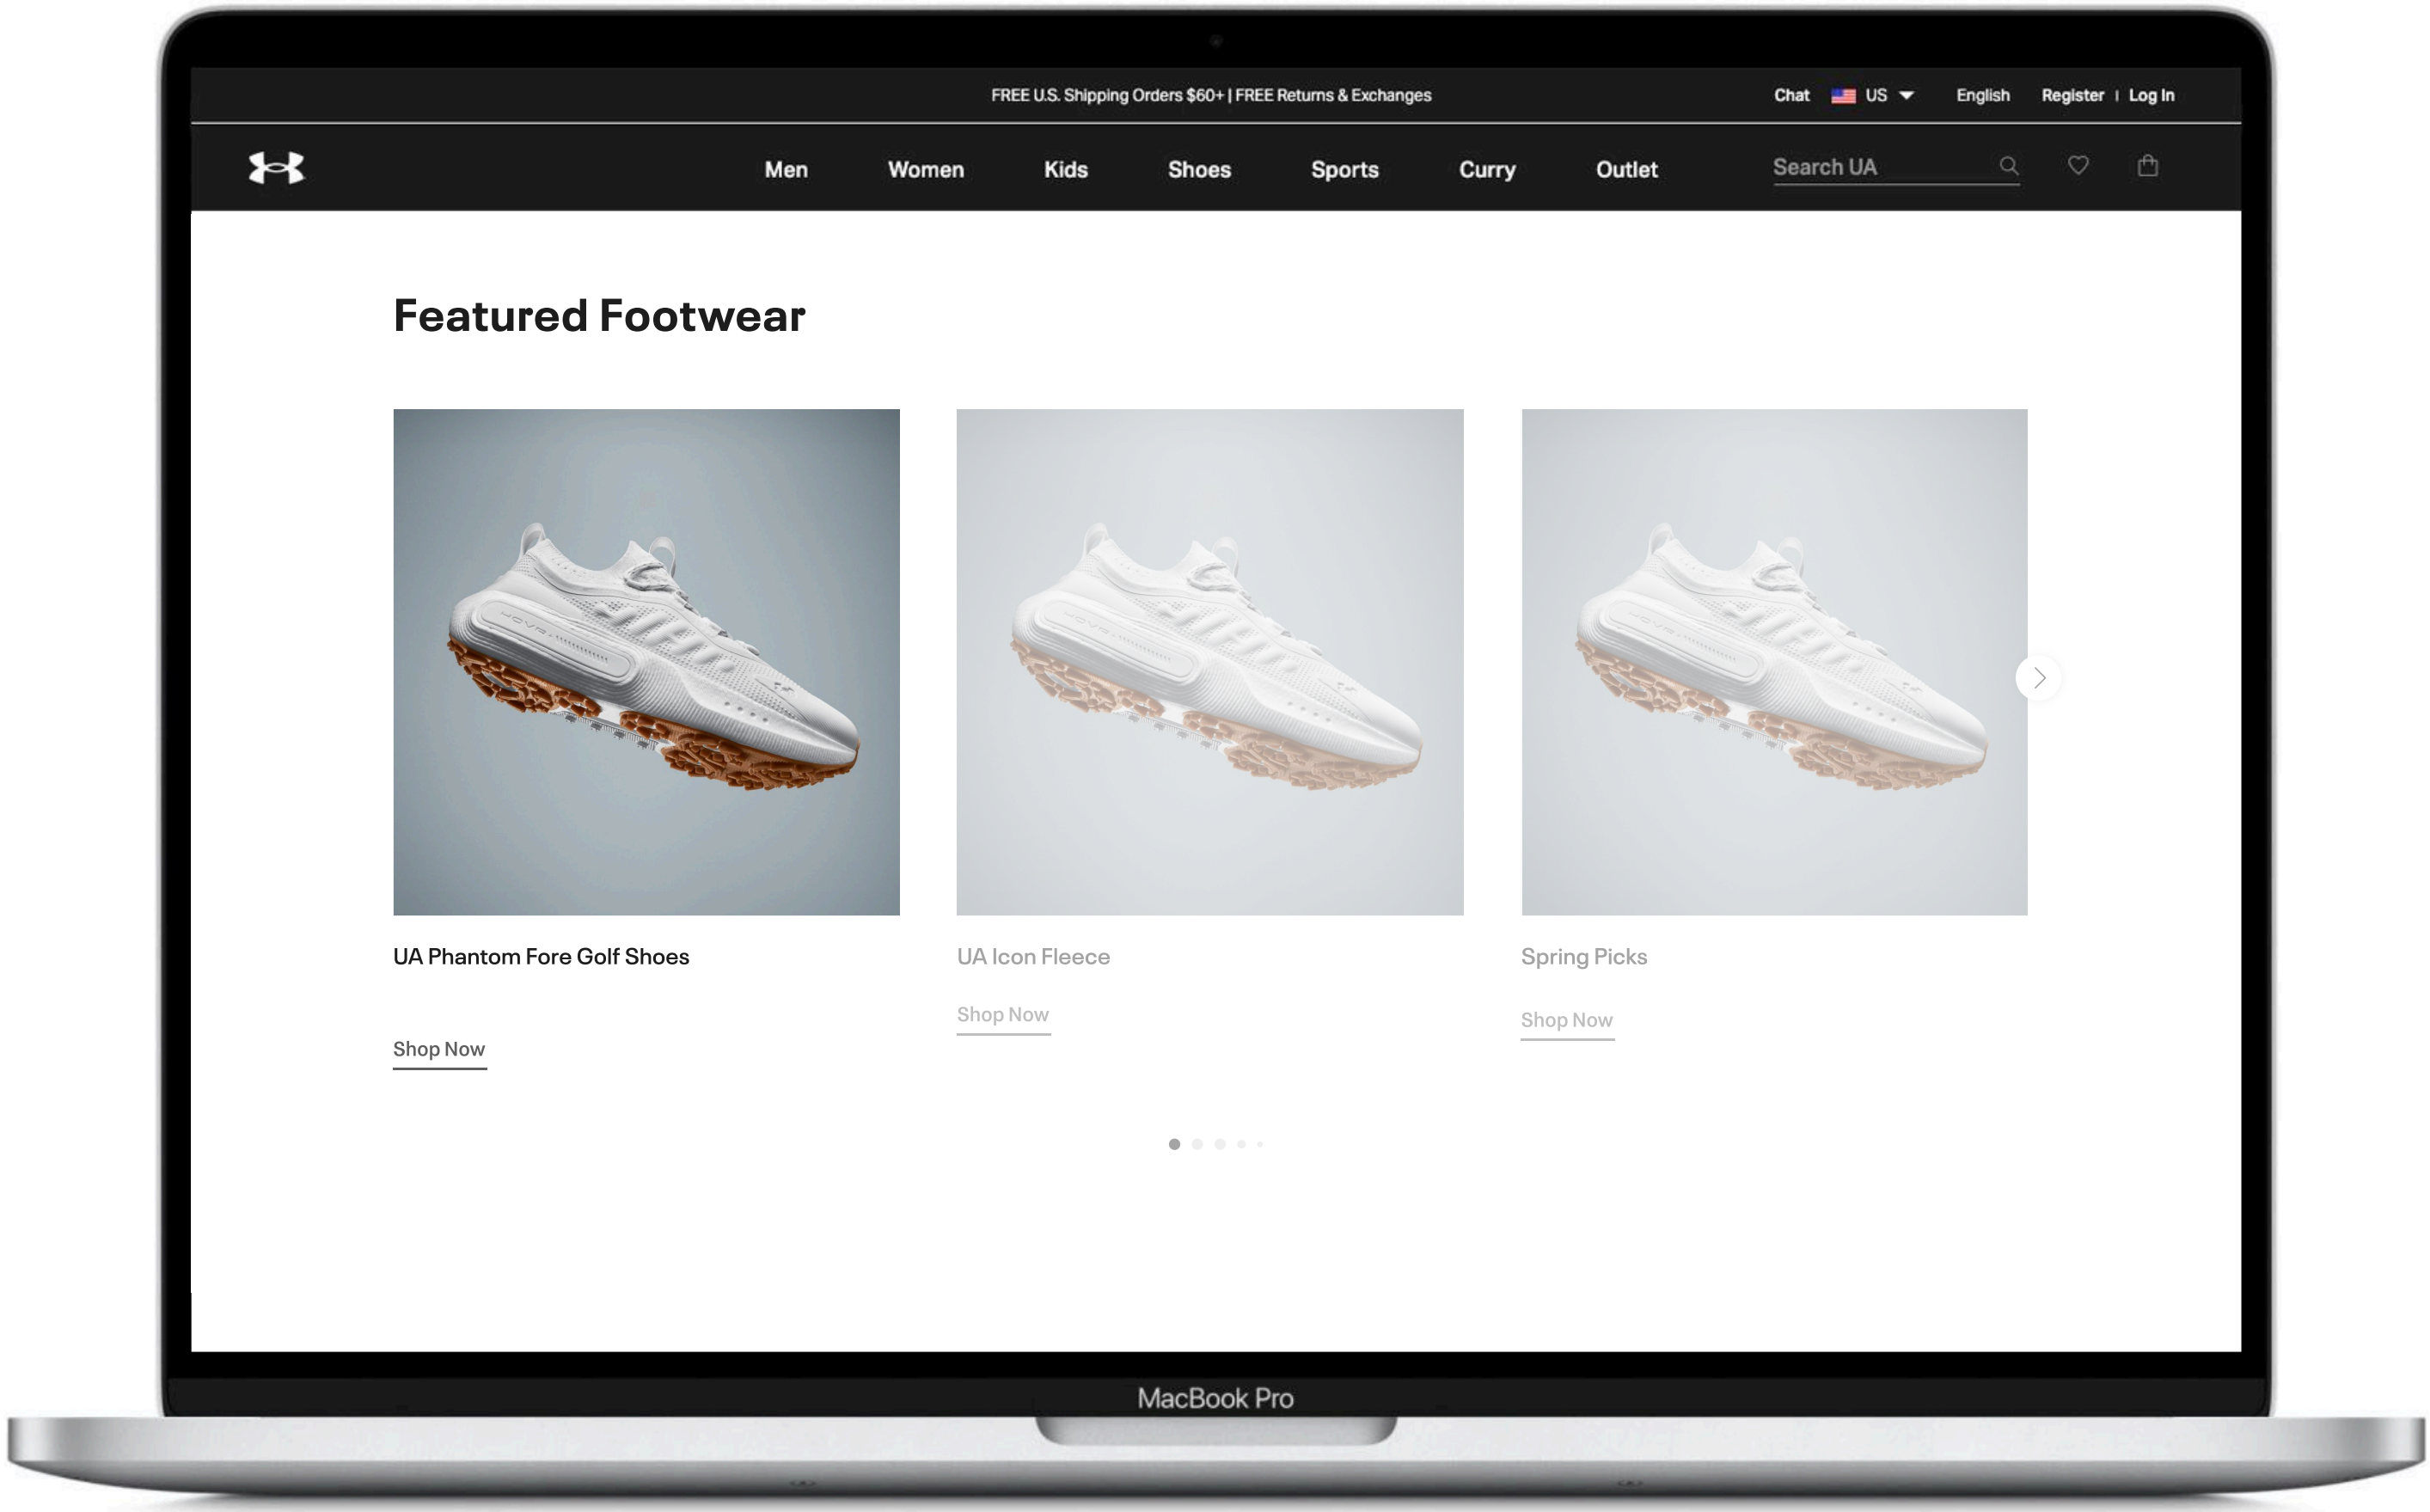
FREE U.S. Shipping Orders $60+ | FREE Returns & Exchanges

Chat US English Register | Log In

Men Women Kids Shoes Sports Curry Outlet Search UA

Featured Footwear

UA Phantom Fore Golf Shoes

Shop Now

UA Icon Fleece

Shop Now

Spring Picks

Shop Now

MacBook Pro